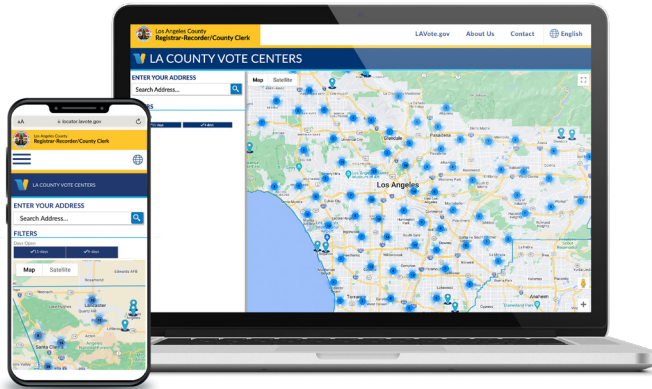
Los Angeles County
Registrar-Recorder/County Clerk

LAVote.gov About Us Contact English

LA COUNTY VOTE CENTERS

ENTER YOUR ADDRESS
Search Address...

Map Satellite

Glendale
Pasadena
Los Angeles
Torrance
Anaheim

AA locator.lavote.gov

Los Angeles County
Registrar-Recorder/County Clerk

LA COUNTY VOTE CENTERS

ENTER YOUR ADDRESS
Search Address...

FILTERS
Days Open:

Map Satellite

Lancaster
Palmdale
Santa Clarita